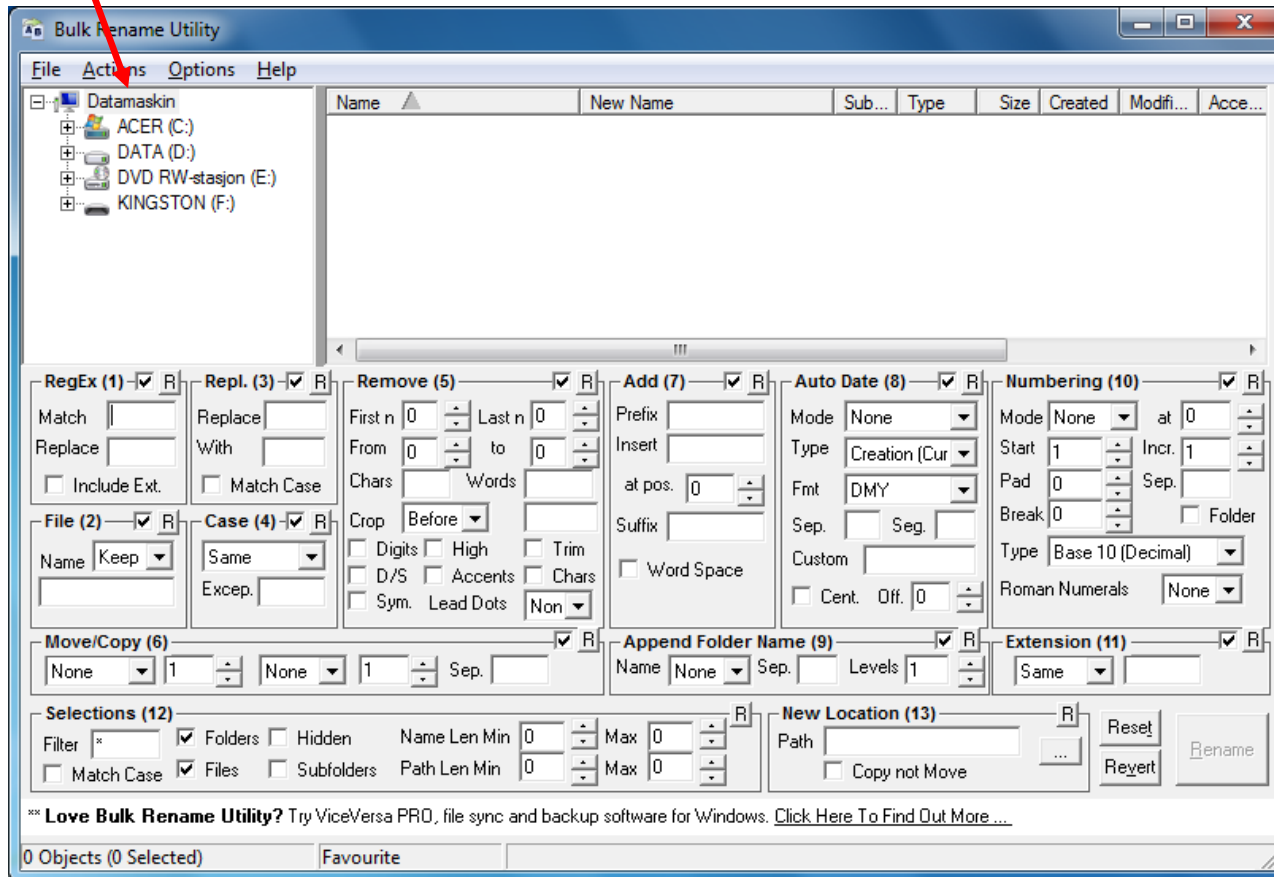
Bulk Rename Utility

File Actions Options Help

Datamaskin
ACER (C:)
DATA (D:)
DVD RW-stasjon (E:)
KINGSTON (F:)

| Name | New Name | Sub... | Type | Size | Created | Modifi... | Acce... |
|---|---|---|---|---|---|---|---|

RegEx (1) R
Match
Replace
Include Ext.

Repl. (3) R
Replace
With
Match Case

Remove (5) R
First n 0 Last n 0
From 0 to 0
Chars Words
Crop Before
Digits High Trim
D/S Accents Chars
Sym. Lead Dots Non

Add (7) R
Prefix
Insert
at pos. 0
Suffix
Word Space

Auto Date (8) R
Mode None
Type Creation (Cur
Fmt DMY
Sep. Seg.
Custom
Cent. Off. 0

Numbering (10) R
Mode None at 0
Start 1 Incr. 1
Pad 0 Sep.
Break 0 Folder
Type Base 10 (Decimal)
Roman Numerals None

File (2) R
Name Keep

Case (4) R
Same
Excep.

Move/Copy (6) R
None 1 None 1 Sep.

Append Folder Name (9) R
Name None Sep. Levels 1

Extension (11) R
Same

Selections (12) R
Filter *
Folders Hidden
Match Case Files Subfolders
Name Len Min 0 Max 0
Path Len Min 0 Max 0

New Location (13) R
Path ...
Copy not Move

Reset
Revert
Rename

** Love Bulk Rename Utility? Try ViceVersa PRO, file sync and backup software for Windows. Click Here To Find Out More ...

0 Objects (0 Selected) Favourite